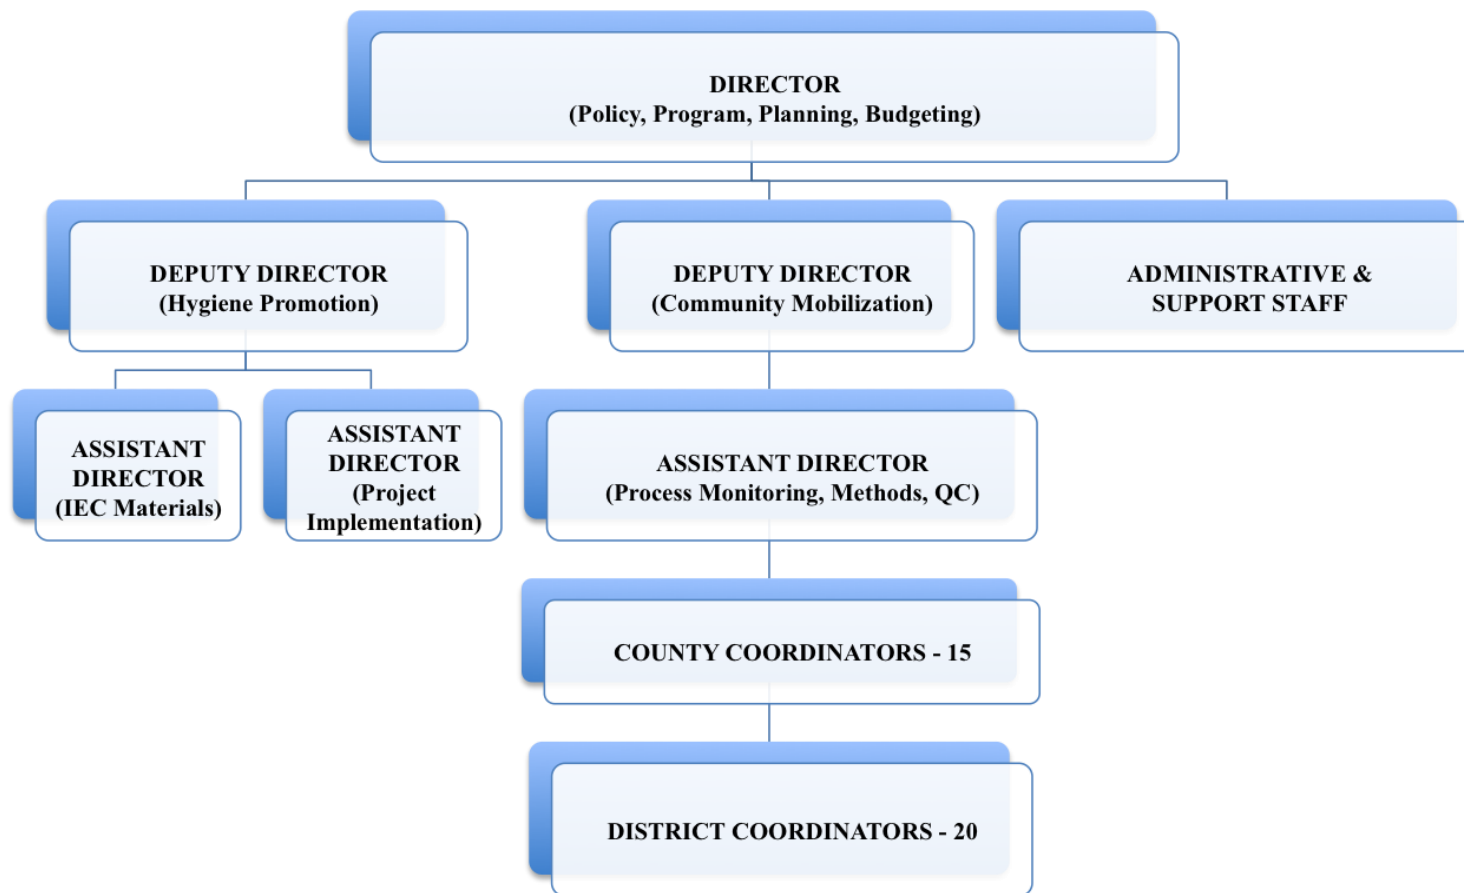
DIRECTOR
(Policy, Program, Planning, Budgeting)

DEPUTY DIRECTOR
(Hygiene Promotion)

DEPUTY DIRECTOR
(Community Mobilization)

ADMINISTRATIVE &
SUPPORT STAFF

ASSISTANT
DIRECTOR
(IEC Materials)

ASSISTANT
DIRECTOR
(Project
Implementation)

ASSISTANT DIRECTOR
(Process Monitoring, Methods, QC)

COUNTY COORDINATORS - 15

DISTRICT COORDINATORS - 20